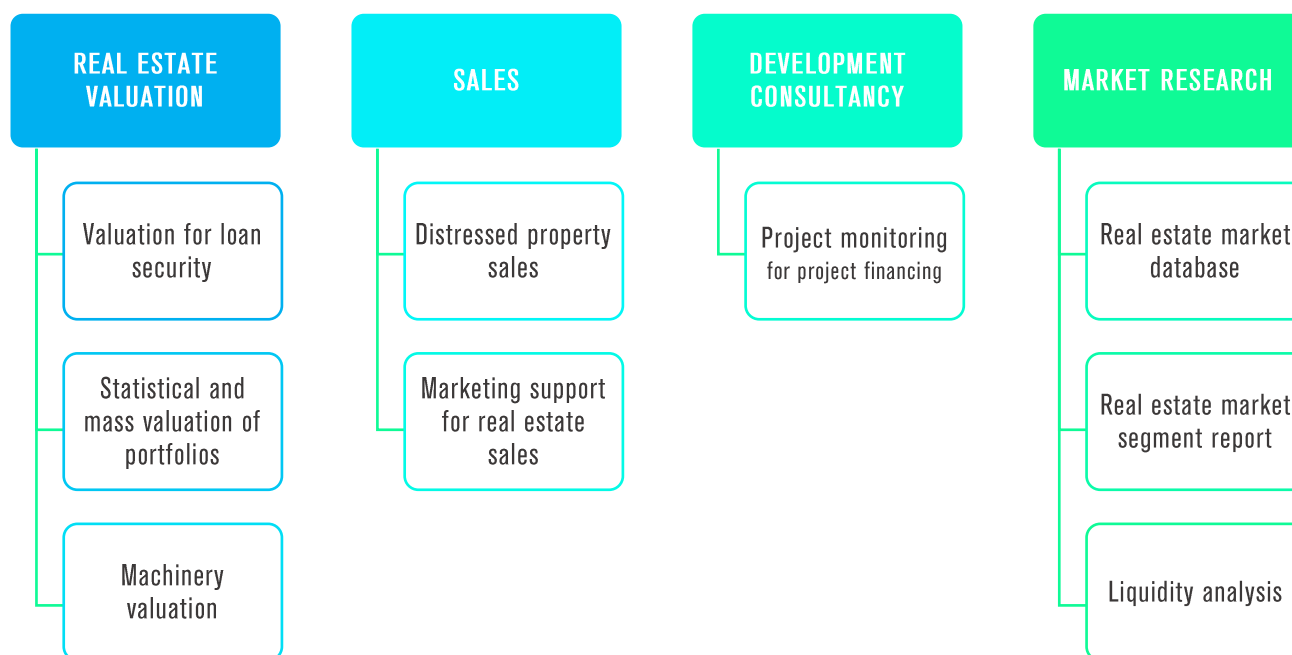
REAL ESTATE VALUATION

Valuation for loan security

Statistical and mass valuation of portfolios

Machinery valuation

SALES

Distressed property sales

Marketing support for real estate sales

DEVELOPMENT CONSULTANCY

Project monitoring for project financing

MARKET RESEARCH

Real estate market database

Real estate market segment report

Liquidity analysis